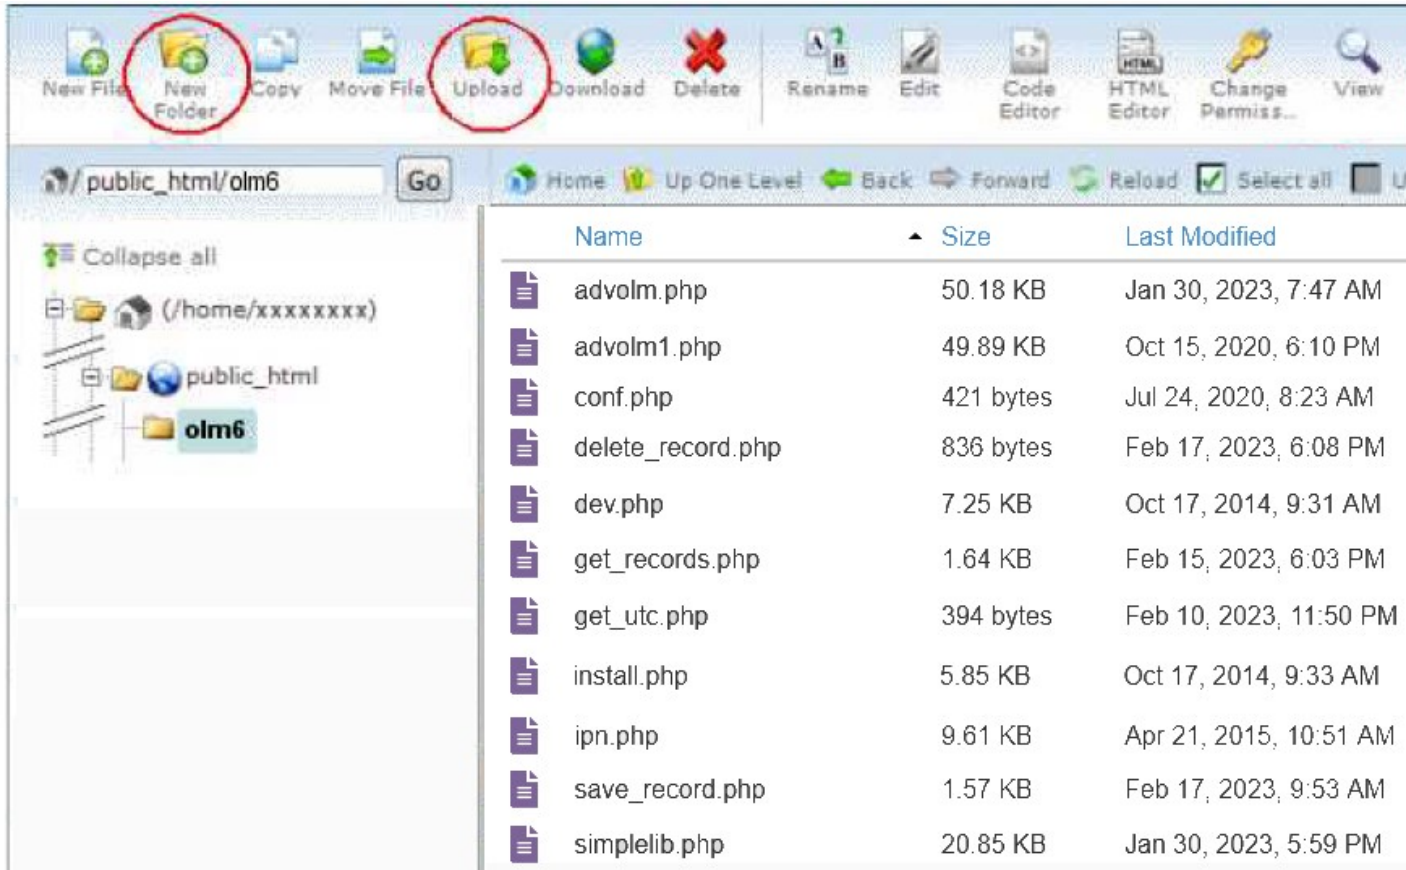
New File New Folder Copy Move File Upload Download Delete Rename Edit Code Editor HTML Editor Change Permiss... View

/ public_html/olm6 Go

Home Up One Level Back Forward Reload Select all U

Collapse all

(/home/xxxxxxxx)

public_html

olm6

| Name | Size | Last Modified |
|---|---|---|
| advolm.php | 50.18 KB | Jan 30, 2023, 7:47 AM |
| advolm1.php | 49.89 KB | Oct 15, 2020, 6:10 PM |
| conf.php | 421 bytes | Jul 24, 2020, 8:23 AM |
| delete_record.php | 836 bytes | Feb 17, 2023, 6:08 PM |
| dev.php | 7.25 KB | Oct 17, 2014, 9:31 AM |
| get_records.php | 1.64 KB | Feb 15, 2023, 6:03 PM |
| get_utc.php | 394 bytes | Feb 10, 2023, 11:50 PM |
| install.php | 5.85 KB | Oct 17, 2014, 9:33 AM |
| ipn.php | 9.61 KB | Apr 21, 2015, 10:51 AM |
| save_record.php | 1.57 KB | Feb 17, 2023, 9:53 AM |
| simplelib.php | 20.85 KB | Jan 30, 2023, 5:59 PM |